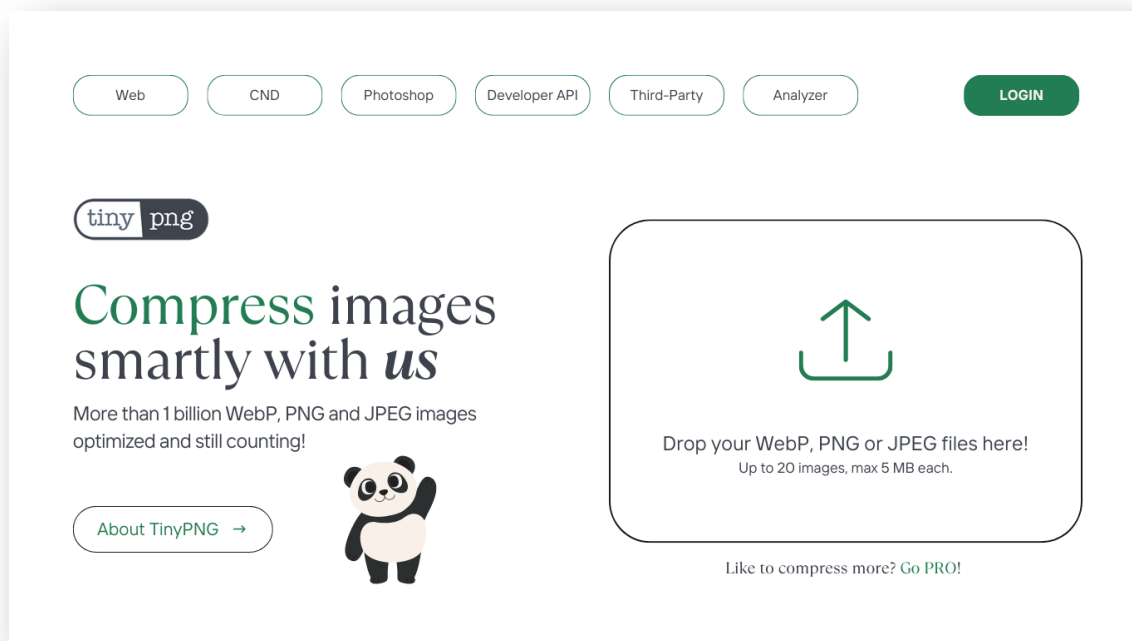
Web CND Photoshop Developer API Third-Party Analyzer LOGIN

tiny png

Compress images smartly with us

More than 1 billion WebP, PNG and JPEG images optimized and still counting!

About TinyPNG →

Drop your WebP, PNG or JPEG files here!
Up to 20 images, max 5 MB each.

Like to compress more? Go PRO!